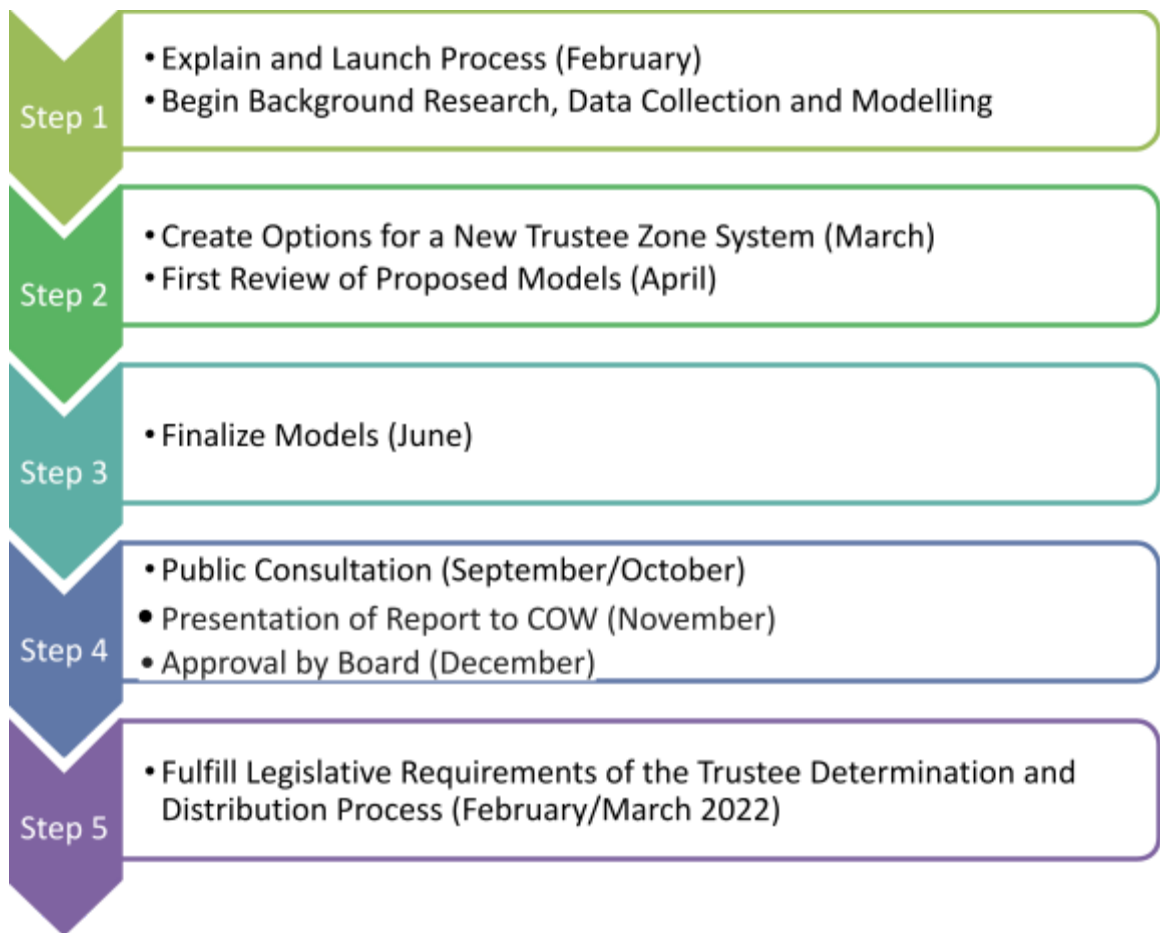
Step 1

• Explain and Launch Process (February)
• Begin Background Research, Data Collection and Modelling

Step 2

• Create Options for a New Trustee Zone System (March)
• First Review of Proposed Models (April)

Step 3

• Finalize Models (June)

Step 4

• Public Consultation (September/October)
• Presentation of Report to COW (November)
• Approval by Board (December)

Step 5

• Fulfill Legislative Requirements of the Trustee Determination and Distribution Process (February/March 2022)